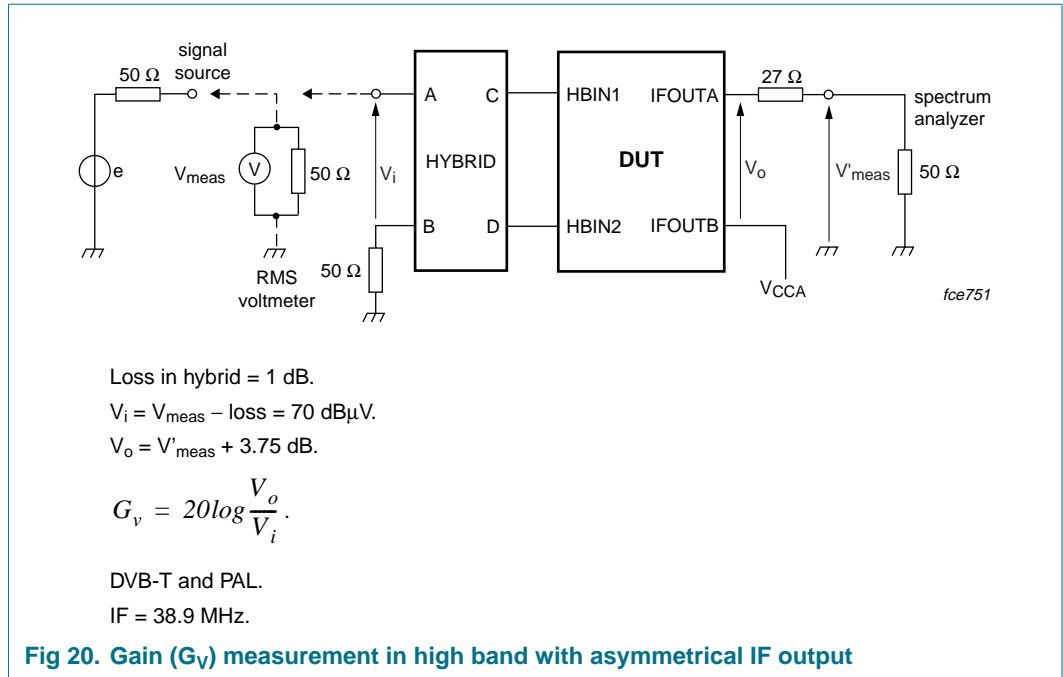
signal source

50 Ω

e

V

$V_{meas}$

50 Ω

RMS voltmeter

$V_i$

50 Ω

A

B

C

D

HYBRID

HBIN1

HBIN2

DUT

IFOUTA

IFOUTB

27 Ω

$V_o$

$V'_{meas}$

50 Ω

spectrum analyzer

$V_{CCA}$

fce751

Loss in hybrid = 1 dB.

$V_i = V_{meas} - \text{loss} = 70\ dB\mu V$.

$V_o = V'_{meas} + 3.75\ dB$.

$G_v = 20log\frac{V_o}{V_i}$.

DVB-T and PAL.

IF = 38.9 MHz.

Fig 20. Gain ($G_V$) measurement in high band with asymmetrical IF output